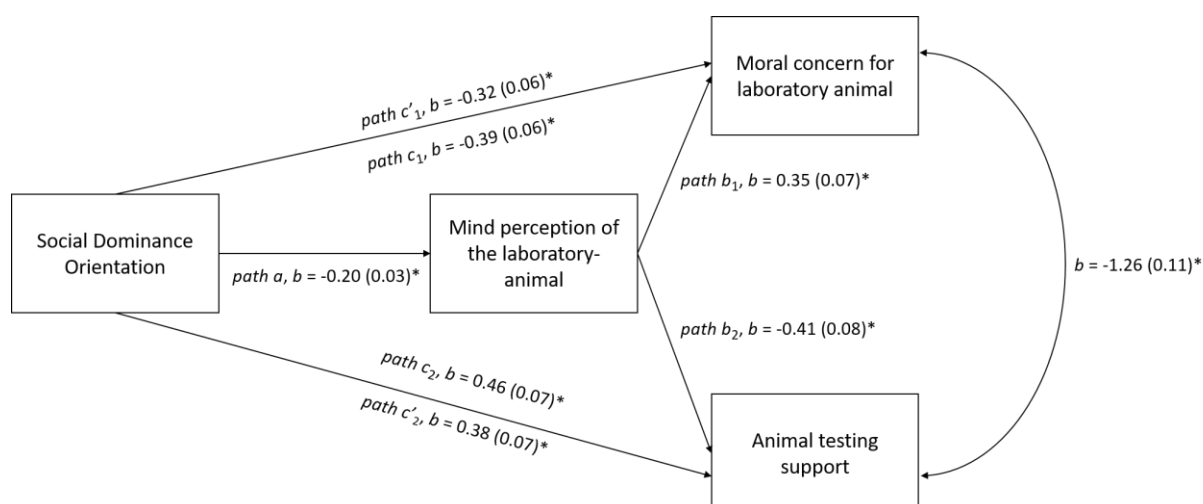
Moral concern for laboratory animal

*path c'*$_1$, *b* = -0.32 (0.06)*

*path c*$_1$, *b* = -0.39 (0.06)*

*path b*$_1$, *b* = 0.35 (0.07)*

Social Dominance Orientation

*path a*, *b* = -0.20 (0.03)*

Mind perception of the laboratory-animal

*b* = -1.26 (0.11)*

*path b*$_2$, *b* = -0.41 (0.08)*

*path c*$_2$, *b* = 0.46 (0.07)*

*path c'*$_2$, *b* = 0.38 (0.07)*

Animal testing support